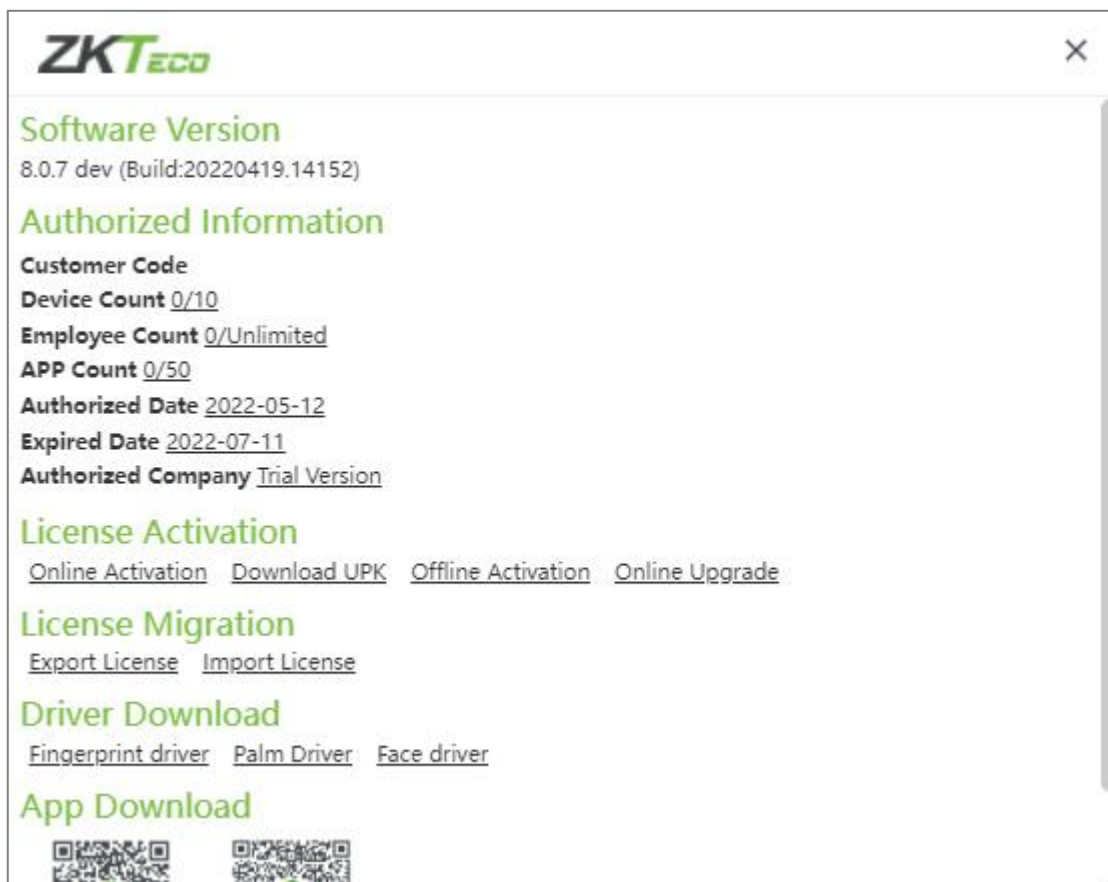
ZKTeco

×

Software Version

8.0.7 dev (Build:20220419.14152)

Authorized Information

Customer Code

Device Count 0/10

Employee Count 0/Unlimited

APP Count 0/50

Authorized Date 2022-05-12

Expired Date 2022-07-11

Authorized Company Trial Version

License Activation

Online Activation Download UPK Offline Activation Online Upgrade

License Migration

Export License Import License

Driver Download

Fingerprint driver Palm Driver Face driver

App Download